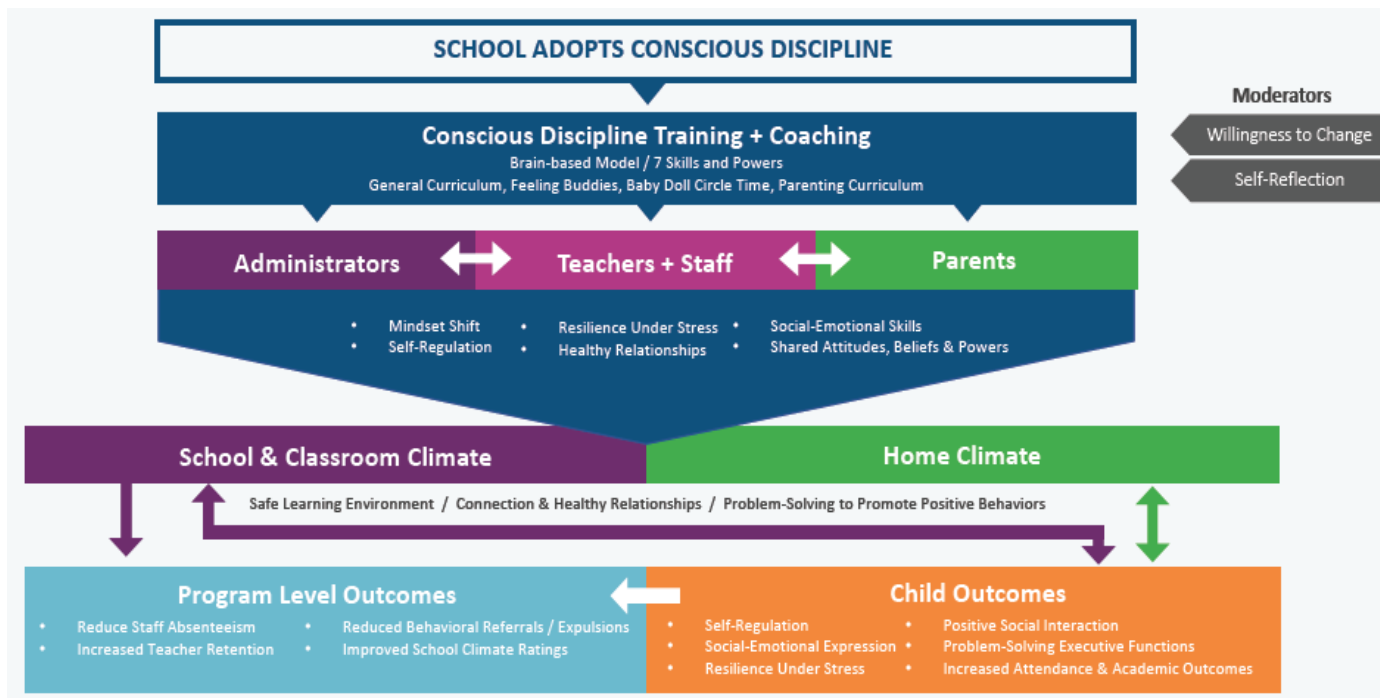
SCHOOL ADOPTS CONSCIOUS DISCIPLINE

Moderators

Willingness to Change

Self-Reflection

Conscious Discipline Training + Coaching
Brain-based Model / 7 Skills and Powers
General Curriculum, Feeling Buddies, Baby Doll Circle Time, Parenting Curriculum

Administrators

Teachers + Staff

Parents

• Mindset Shift
• Self-Regulation
• Resilience Under Stress
• Healthy Relationships
• Social-Emotional Skills
• Shared Attitudes, Beliefs & Powers

School & Classroom Climate

Home Climate

Safe Learning Environment / Connection & Healthy Relationships / Problem-Solving to Promote Positive Behaviors

Program Level Outcomes
• Reduce Staff Absenteeism
• Increased Teacher Retention
• Reduced Behavioral Referrals / Expulsions
• Improved School Climate Ratings

Child Outcomes
• Self-Regulation
• Social-Emotional Expression
• Resilience Under Stress
• Positive Social Interaction
• Problem-Solving Executive Functions
• Increased Attendance & Academic Outcomes